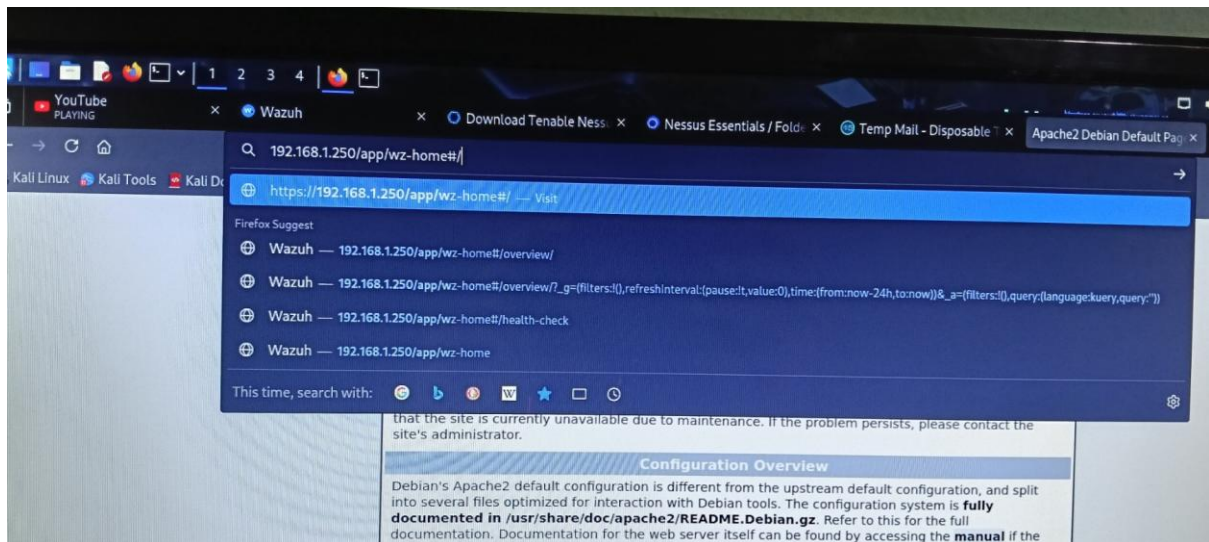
1 2 3 4

YouTube
PLAYING

Wazuh

Download Tenable Ness

Nessus Essentials / Folde

Temp Mail - Disposable

Apache2 Debian Default Pag

Kali Linux Kali Tools Kali D

192.168.1.250/app/wz-home#/

https://192.168.1.250/app/wz-home#/ — Visit

Firefox Suggest

Wazuh — 192.168.1.250/app/wz-home#/overview/

Wazuh — 192.168.1.250/app/wz-home#/overview/?_g=(filters:!(),refreshInterval:(pause:!t,value:0),time:(from:now-24h,to:now))&_a=(filters:!(),query:(language:kuery,query:''))

Wazuh — 192.168.1.250/app/wz-home#/health-check

Wazuh — 192.168.1.250/app/wz-home

This time, search with:

that the site is currently unavailable due to maintenance. If the problem persists, please contact the site's administrator.

Configuration Overview

Debian's Apache2 default configuration is different from the upstream default configuration, and split into several files optimized for interaction with Debian tools. The configuration system is **fully documented in /usr/share/doc/apache2/README.Debian.gz**. Refer to this for the full documentation. Documentation for the web server itself can be found by accessing the **manual** if the